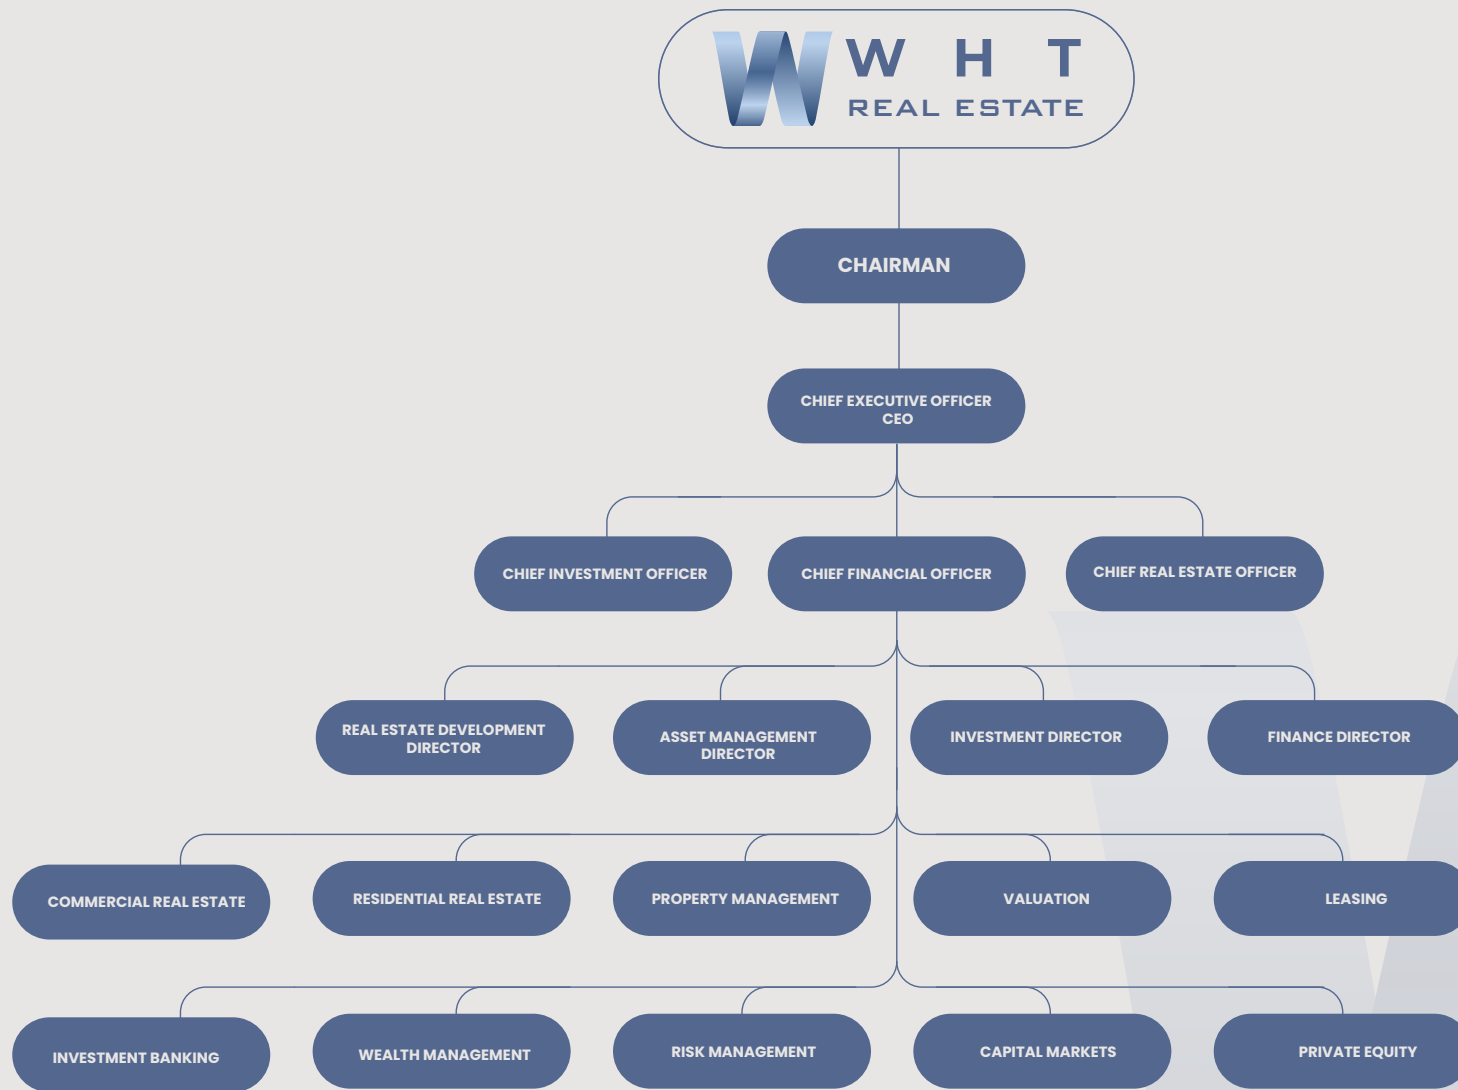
W H T
REAL ESTATE

CHAIRMAN

CHIEF EXECUTIVE OFFICER
CEO

CHIEF INVESTMENT OFFICER

CHIEF FINANCIAL OFFICER

CHIEF REAL ESTATE OFFICER

REAL ESTATE DEVELOPMENT DIRECTOR

ASSET MANAGEMENT DIRECTOR

INVESTMENT DIRECTOR

FINANCE DIRECTOR

COMMERCIAL REAL ESTATE

RESIDENTIAL REAL ESTATE

PROPERTY MANAGEMENT

VALUATION

LEASING

INVESTMENT BANKING

WEALTH MANAGEMENT

RISK MANAGEMENT

CAPITAL MARKETS

PRIVATE EQUITY